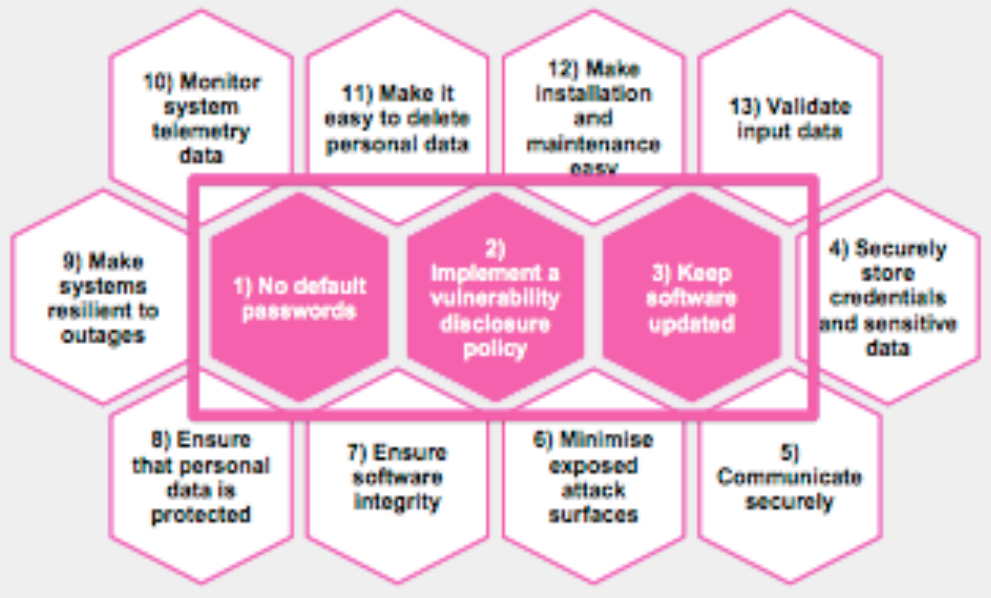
10) Monitor system telemetry data

11) Make it easy to delete personal data

12) Make installation and maintenance easy

13) Validate input data

9) Make systems resilient to outages

1) No default passwords

2) Implement a vulnerability disclosure policy

3) Keep software updated

4) Securely store credentials and sensitive data

8) Ensure that personal data is protected

7) Ensure software integrity

6) Minimise exposed attack surfaces

5) Communicate securely